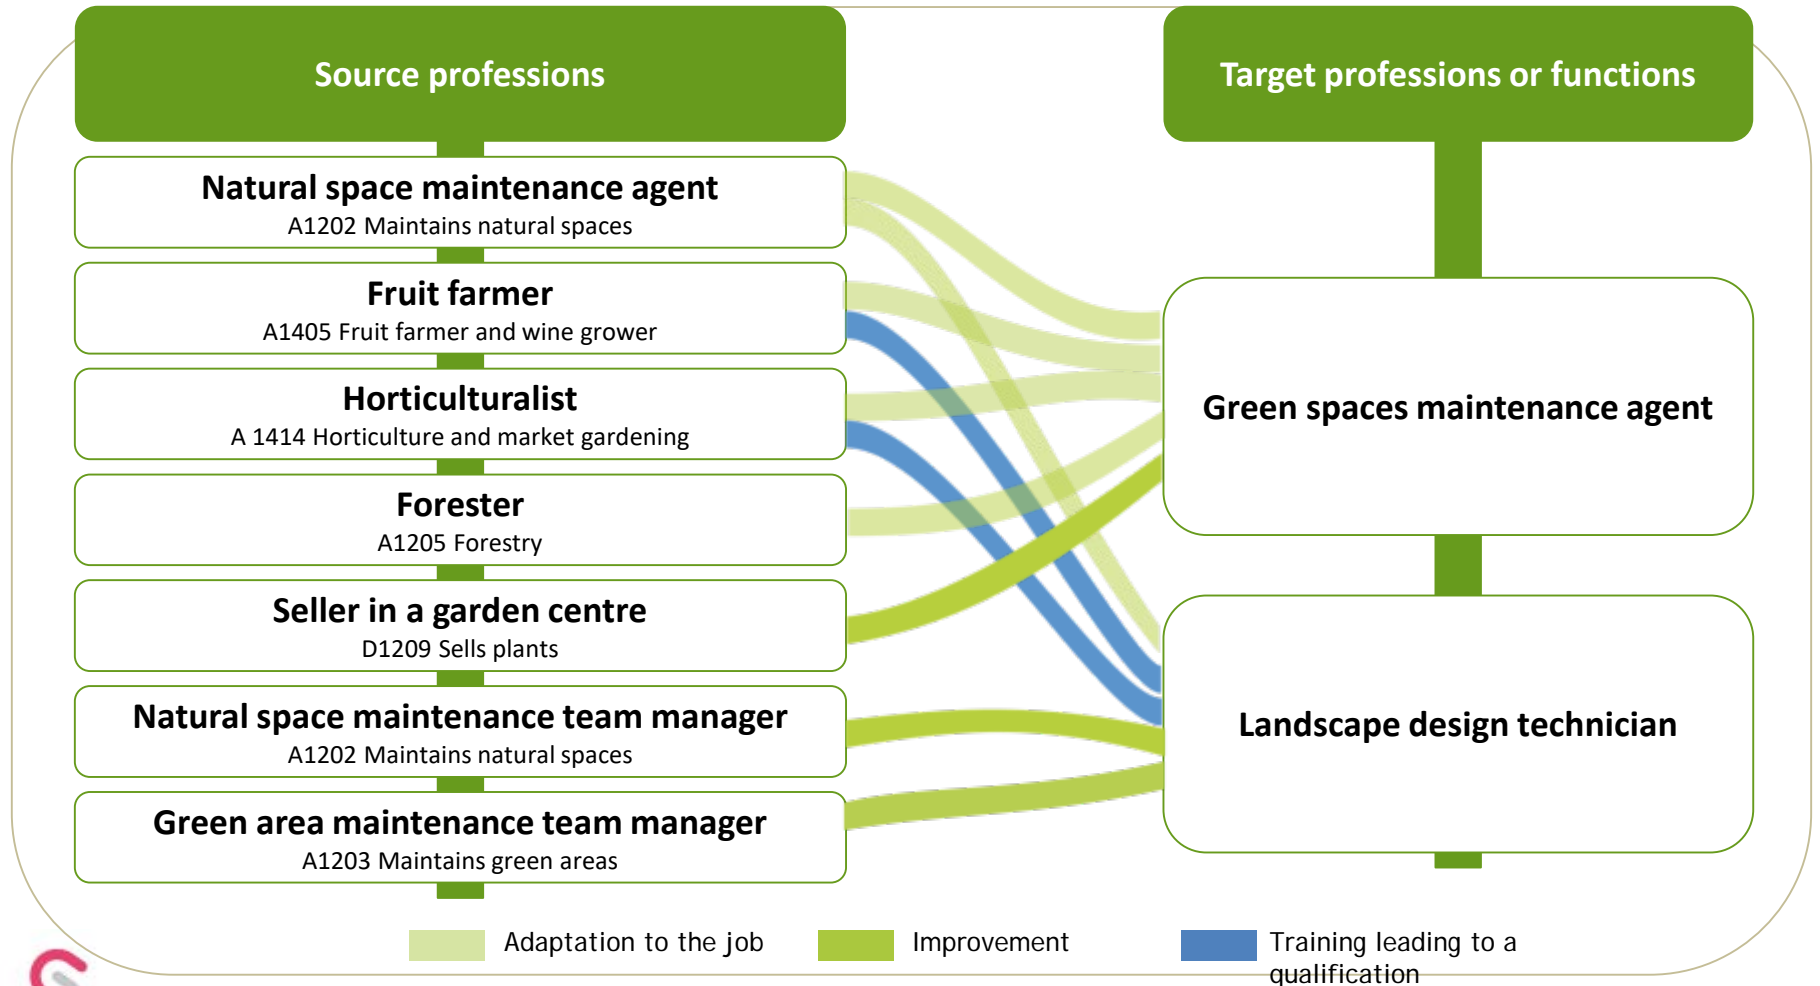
Source professions

Target professions or functions

Natural space maintenance agent
A1202 Maintains natural spaces

Fruit farmer
A1405 Fruit farmer and wine grower

Horticulturalist
A 1414 Horticulture and market gardening

Forester
A1205 Forestry

Seller in a garden centre
D1209 Sells plants

Natural space maintenance team manager
A1202 Maintains natural spaces

Green area maintenance team manager
A1203 Maintains green areas

Green spaces maintenance agent

Landscape design technician

Adaptation to the job

Improvement

Training leading to a qualification